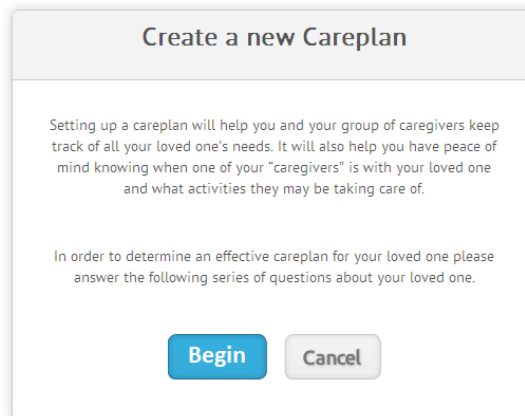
Create a new Careplan

Setting up a careplan will help you and your group of caregivers keep track of all your loved one's needs. It will also help you have peace of mind knowing when one of your "caregivers" is with your loved one and what activities they may be taking care of.

In order to determine an effective careplan for your loved one please answer the following series of questions about your loved one.

Begin

Cancel